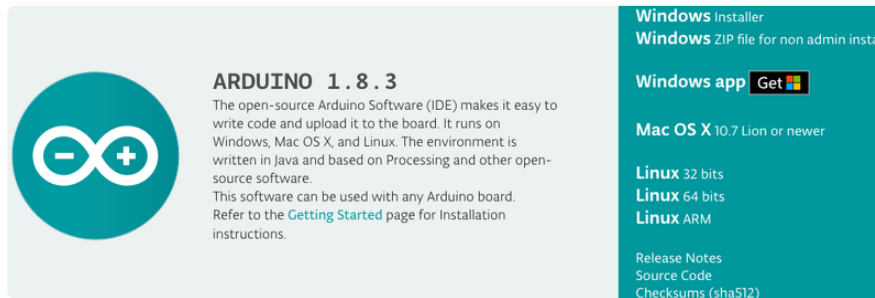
ARDUINO 1.8.3

The open-source Arduino Software (IDE) makes it easy to write code and upload it to the board. It runs on Windows, Mac OS X, and Linux. The environment is written in Java and based on Processing and other open-source software.
This software can be used with any Arduino board.
Refer to the Getting Started page for Installation instructions.

Windows Installer
Windows ZIP file for non admin insta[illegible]

Windows app Get

Mac OS X 10.7 Lion or newer

Linux 32 bits
Linux 64 bits
Linux ARM

Release Notes
Source Code
Checksums (sha512)